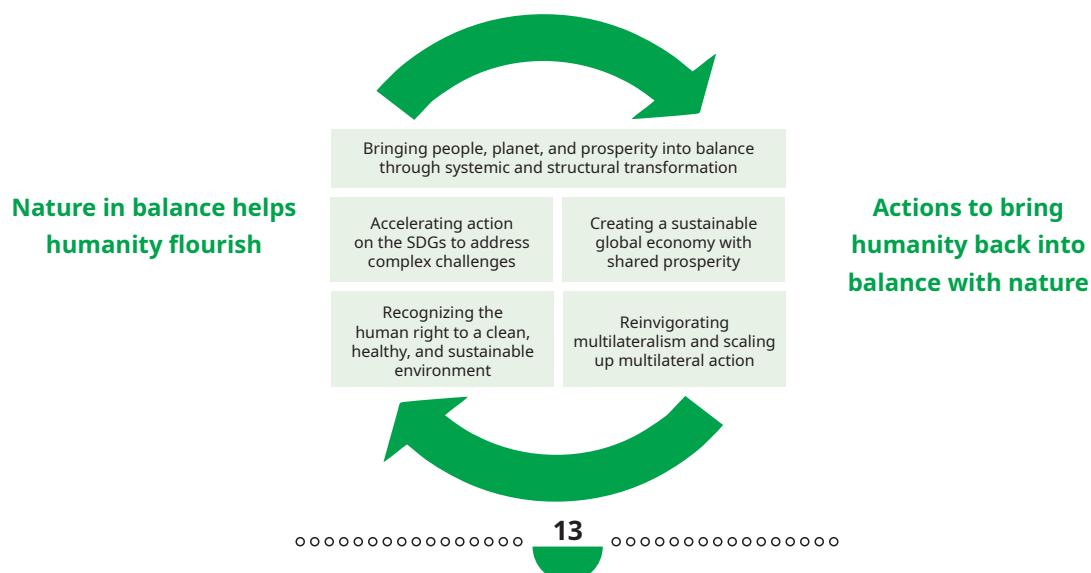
Nature in balance helps humanity flourish

Bringing people, planet, and prosperity into balance through systemic and structural transformation

Accelerating action on the SDGs to address complex challenges

Creating a sustainable global economy with shared prosperity

Recognizing the human right to a clean, healthy, and sustainable environment

Reinvigorating multilateralism and scaling up multilateral action

Actions to bring humanity back into balance with nature

13